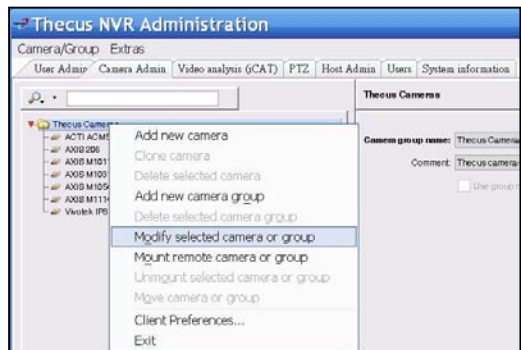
Thecus NVR Administration

Camera/Group Extras

User Admin | Camera Admin | Video analysis (iCAT) | PTZ | Host Admin | Users | System information

Thecus Cameras

ACTI ACM
AXIS 206
AXIS M101
AXIS M103
AXIS M105
AXIS M111
Vivotek IP8

Add new camera
Clone camera
Delete selected camera
Add new camera group
Delete selected camera group
Modify selected camera or group
Mount remote camera or group
Unmount selected camera or group
Move camera or group
Client Preferences...
Exit

Thecus Cameras

Camera group name: Thecus Camera

Comment: Thecus camera

Use group